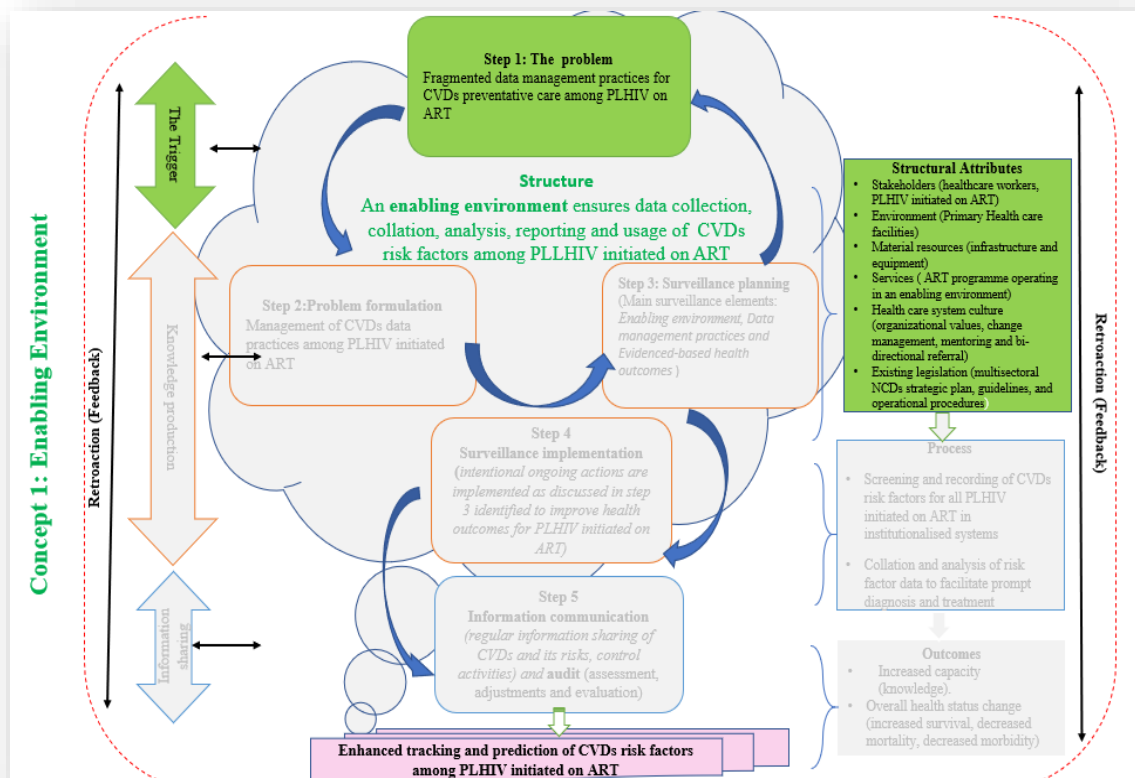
Concept 1: Enabling Environment

Retroaction (Feedback)

The Trigger

Knowledge production

Information sharing

Step 1: The problem
Fragmented data management practices for CVDs preventative care among PLHIV on ART

Structure
An enabling environment ensures data collection, collation, analysis, reporting and usage of CVDs risk factors among PLLHIV initiated on ART

Step 2:Problem formulation
Management of CVDs data practices among PLHIV initiated on ART

Step 3: Surveillance planning
(Main surveillance elements: Enabling environment, Data management practices and Evidenced-based health outcomes )

Step 4
Surveillance implementation
(intentional ongoing actions are implemented as discussed in step 3 identified to improve health outcomes for PLHIV initiated on ART)

Step 5
Information communication
(regular information sharing of CVDs and its risks, control activities) and audit (assessment, adjustments and evaluation)

Enhanced tracking and prediction of CVDs risk factors among PLHIV initiated on ART

Structural Attributes
- Stakeholders (healthcare workers, PLHIV initiated on ART)
- Environment (Primary Health care facilities)
- Material resources (infrastructure and equipment)
- Services ( ART programme operating in an enabling environment)
- Health care system culture (organizational values, change management, mentoring and bi-directional referral)
- Existing legislation (multisectoral NCDs strategic plan, guidelines, and operational procedures)

Process
- Screening and recording of CVDs risk factors for all PLHIV initiated on ART in institutionalised systems
- Collation and analysis of risk factor data to facilitate prompt diagnosis and treatment

Outcomes
- Increased capacity (knowledge).
- Overall health status change (increased survival, decreased mortality, decreased morbidity)

Retroaction (Feedback)